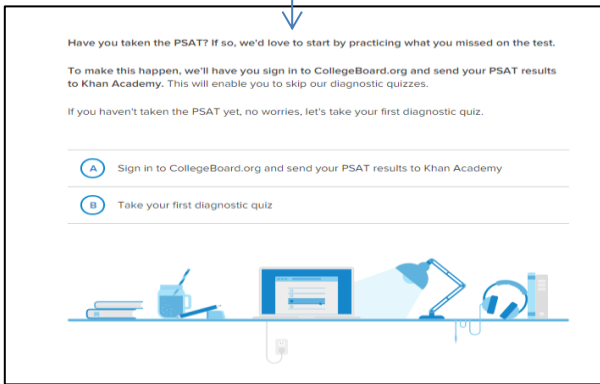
Have you taken the PSAT? If so, we'd love to start by practicing what you missed on the test.

To make this happen, we'll have you sign in to CollegeBoard.org and send your PSAT results to Khan Academy. This will enable you to skip our diagnostic quizzes.

If you haven't taken the PSAT yet, no worries, let's take your first diagnostic quiz.

A Sign in to CollegeBoard.org and send your PSAT results to Khan Academy

B Take your first diagnostic quiz